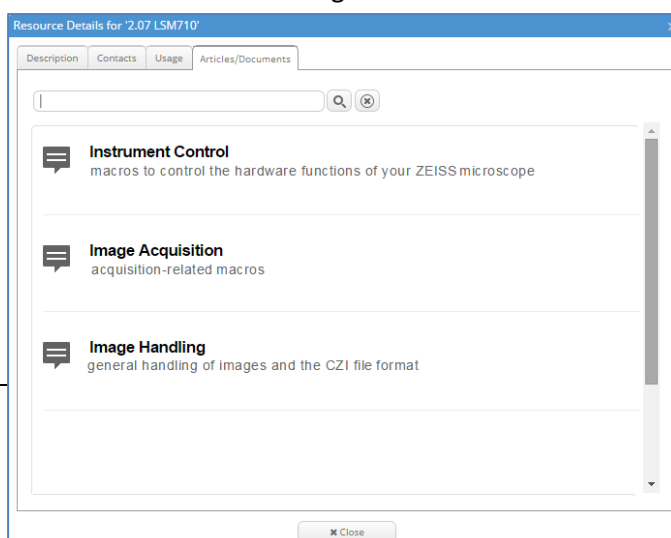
Resource Details for '2.07 LSM710'

Description | Contacts | Usage | Articles/Documents

Instrument Control
macros to control the hardware functions of your ZEISS microscope

Image Acquisition
acquisition-related macros

Image Handling
general handling of images and the CZI file format

Close